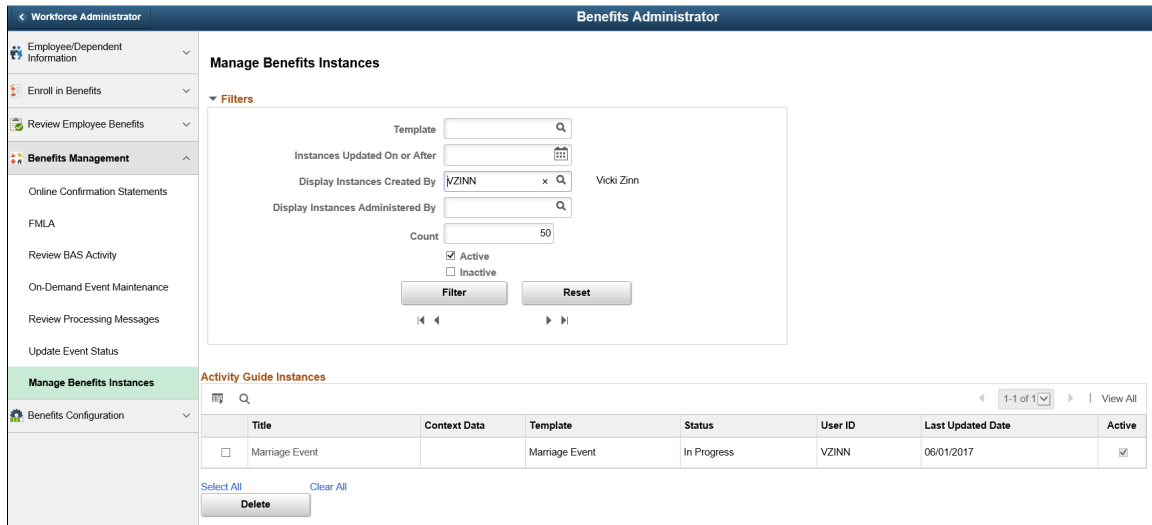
< Workforce Administrator

Benefits Administrator

Employee/Dependent Information

Enroll in Benefits

Review Employee Benefits

Benefits Management

Online Confirmation Statements

FMLA

Review BAS Activity

On-Demand Event Maintenance

Review Processing Messages

Update Event Status

Manage Benefits Instances

Benefits Configuration

Manage Benefits Instances

Filters

Template

Instances Updated On or After

Display Instances Created By VZINN Vicki Zinn

Display Instances Administered By

Count 50

Active

Inactive

Filter

Reset

Activity Guide Instances

1-1 of 1 | View All

| | Title | Context Data | Template | Status | User ID | Last Updated Date | Active |
|---|---|---|---|---|---|---|---|
| ☐ | Marriage Event | | Marriage Event | In Progress | VZINN | 06/01/2017 | ☑ |

Select All Clear All

Delete